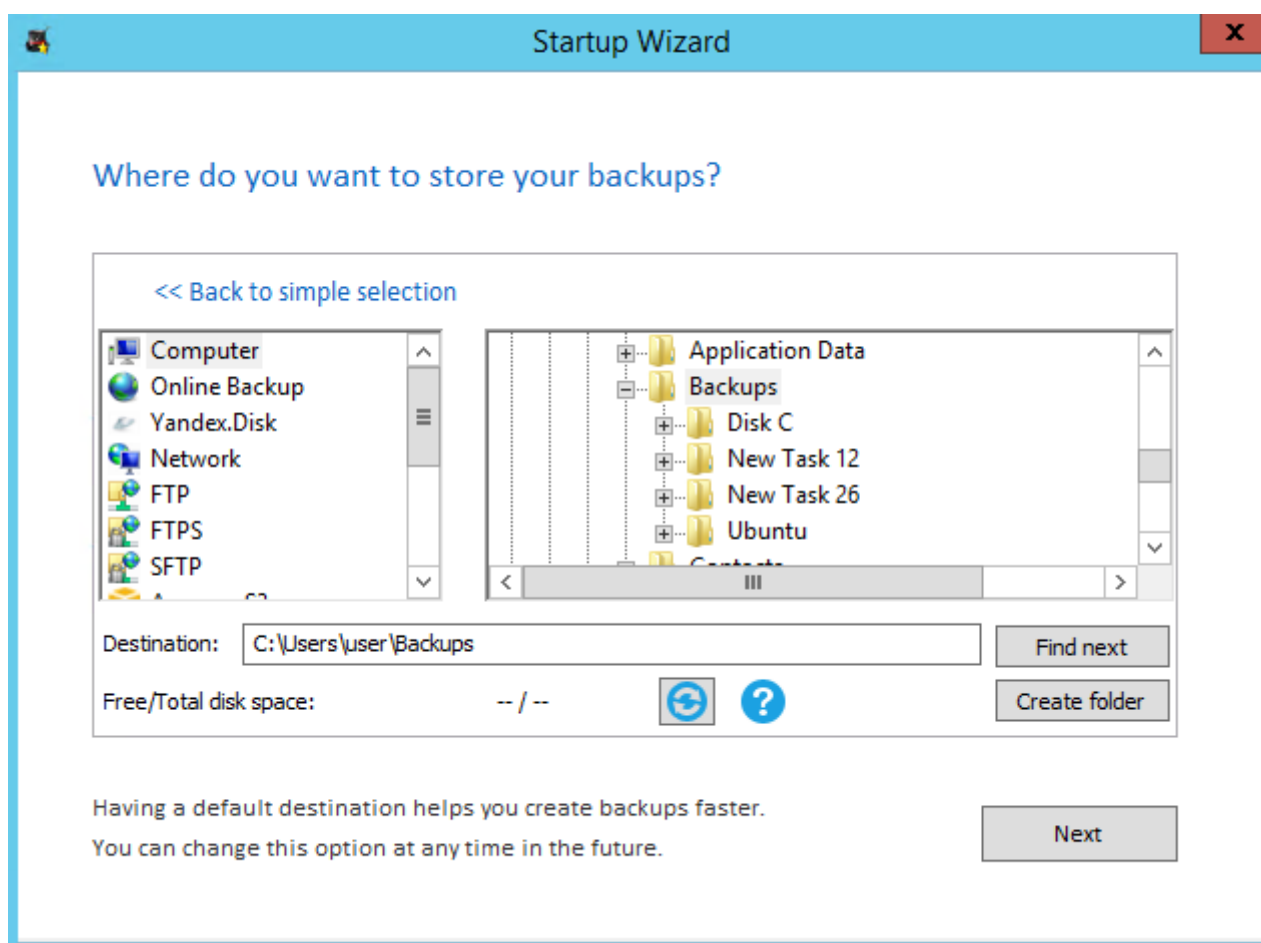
Startup Wizard

x

Where do you want to store your backups?

<< Back to simple selection

Computer
Online Backup
Yandex.Disk
Network
FTP
FTPS
SFTP
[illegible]

Application Data
Backups
Disk C
New Task 12
New Task 26
Ubuntu
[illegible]

Destination: C:\Users\user\Backups

Find next

Free/Total disk space: -- / --

Create folder

Having a default destination helps you create backups faster.
You can change this option at any time in the future.

Next